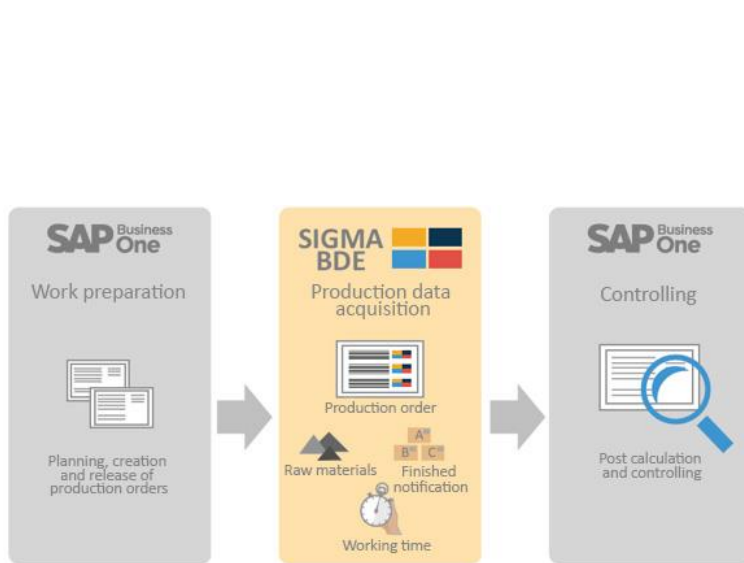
SAP Business One

Work preparation

Planning, creation and release of production orders

SIGMA BDE

Production data acquisition

Production order

Raw materials

A
B
C

Finished notification

Working time

SAP Business One

Controlling

Post calculation and controlling